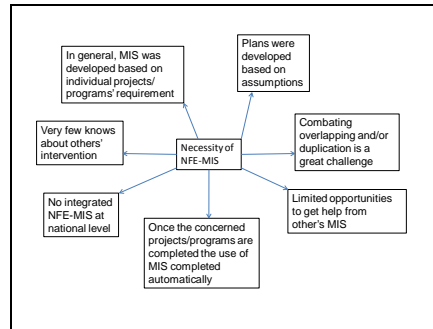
Necessity of NFE-MIS

In general, MIS was developed based on individual projects/ programs' requirement

Plans were developed based on assumptions

Combating overlapping and/or duplication is a great challenge

Limited opportunities to get help from other's MIS

Once the concerned projects/programs are completed the use of MIS completed automatically

No integrated NFE-MIS at national level

Very few knows about others' intervention